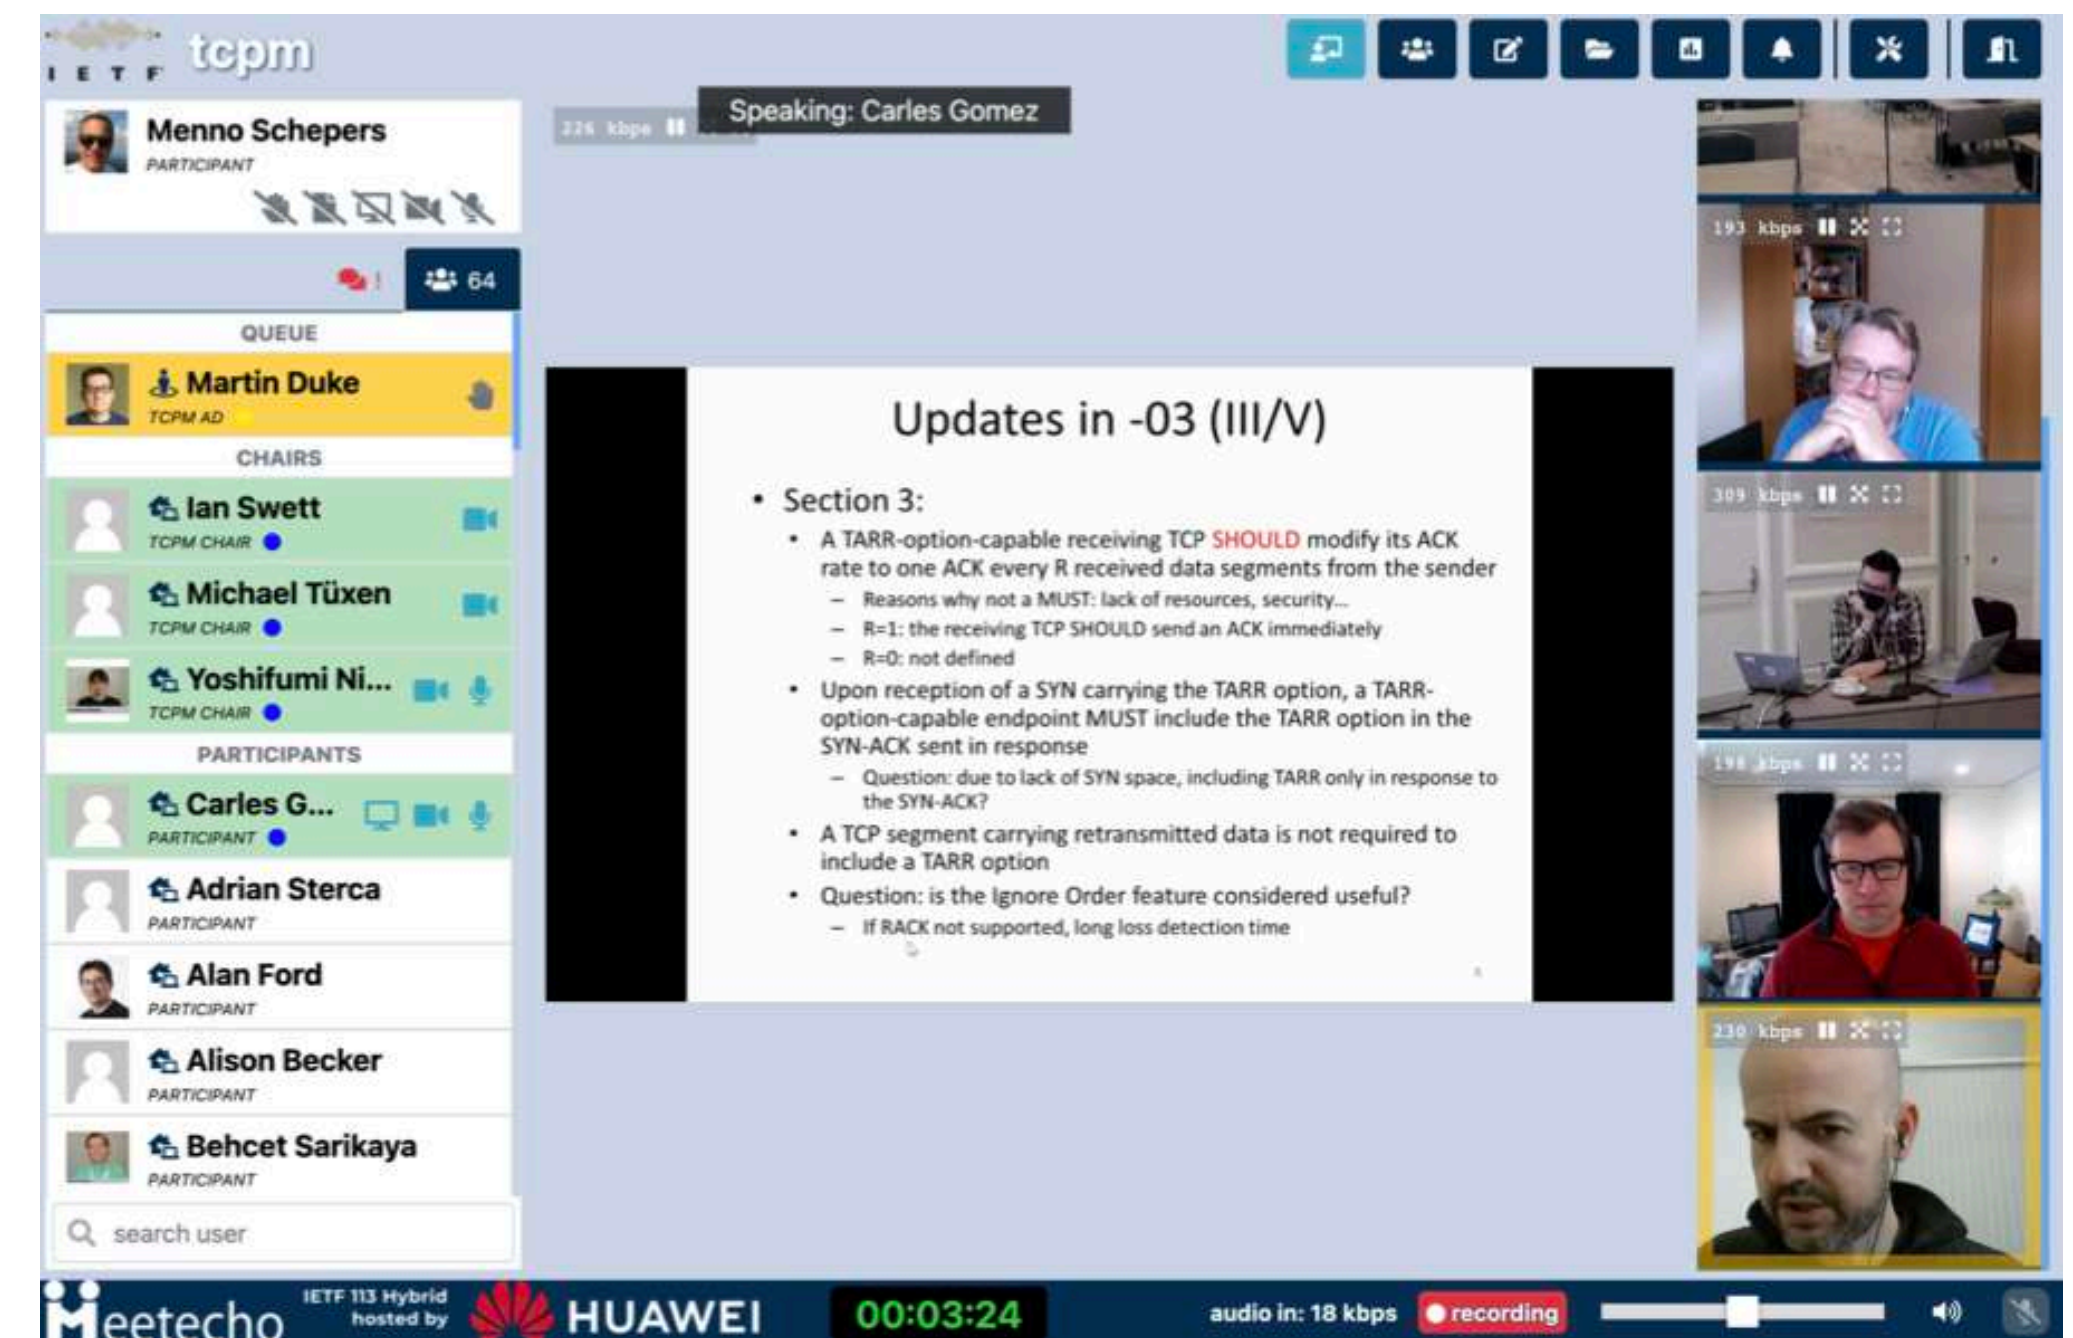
I E T F tcpm

Menno Schepers
PARTICIPANT

64

QUEUE

Martin Duke
TCPM AD

CHAIRS

Ian Swett
TCPM CHAIR

Michael Tüxen
TCPM CHAIR

Yoshifumi Ni...
TCPM CHAIR

PARTICIPANTS

Carles G...
PARTICIPANT

Adrian Sterca
PARTICIPANT

Alan Ford
PARTICIPANT

Alison Becker
PARTICIPANT

Behcet Sarikaya
PARTICIPANT

search user

226 kbps

Speaking: Carles Gomez

Updates in -03 (III/V)

• Section 3:
  • A TARR-option-capable receiving TCP SHOULD modify its ACK rate to one ACK every R received data segments from the sender
    – Reasons why not a MUST: lack of resources, security...
    – R=1: the receiving TCP SHOULD send an ACK immediately
    – R=0: not defined
  • Upon reception of a SYN carrying the TARR option, a TARR-option-capable endpoint MUST include the TARR option in the SYN-ACK sent in response
    – Question: due to lack of SYN space, including TARR only in response to the SYN-ACK?
  • A TCP segment carrying retransmitted data is not required to include a TARR option
  • Question: is the Ignore Order feature considered useful?
    – If RACK not supported, long loss detection time

193 kbps

309 kbps

198 kbps

230 kbps

Meetecho IETF 113 Hybrid hosted by HUAWEI 00:03:24 audio in: 18 kbps recording